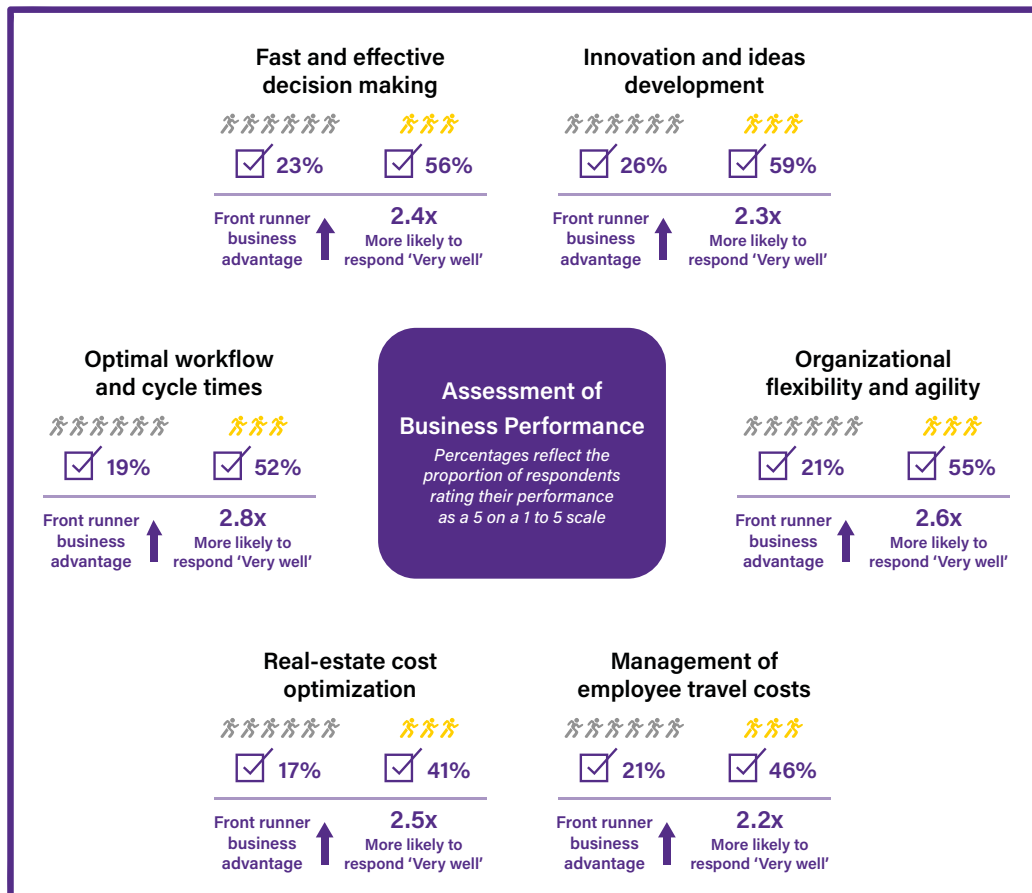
Fast and effective decision making

23% 56%

Front runner business advantage

2.4x
More likely to respond 'Very well'

Innovation and ideas development

26% 59%

Front runner business advantage

2.3x
More likely to respond 'Very well'

Optimal workflow and cycle times

19% 52%

Front runner business advantage

2.8x
More likely to respond 'Very well'

Assessment of Business Performance

Percentages reflect the proportion of respondents rating their performance as a 5 on a 1 to 5 scale

Organizational flexibility and agility

21% 55%

Front runner business advantage

2.6x
More likely to respond 'Very well'

Real-estate cost optimization

17% 41%

Front runner business advantage

2.5x
More likely to respond 'Very well'

Management of employee travel costs

21% 46%

Front runner business advantage

2.2x
More likely to respond 'Very well'